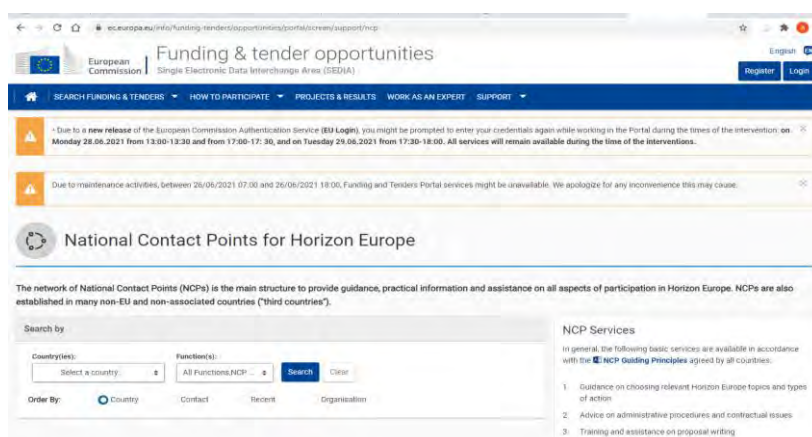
ec.europa.eu/info/funding-tenders/opportunities/portal/screen/support/ncp

European Commission | Funding & tender opportunities
Single Electronic Data Interchange Area (SEDIA)

English

Register Login

SEARCH FUNDING & TENDERS ▾ HOW TO PARTICIPATE ▾ PROJECTS & RESULTS WORK AS AN EXPERT SUPPORT ▾

• Due to a new release of the European Commission Authentication Service (EU Login), you might be prompted to enter your credentials again while working in the Portal during the times of the intervention: on Monday 28.06.2021 from 13:00-13:30 and from 17:00-17: 30, and on Tuesday 29.06.2021 from 17:30-18:00. All services will remain available during the time of the interventions.

Due to maintenance activities, between 26/06/2021 07:00 and 26/06/2021 18:00, Funding and Tenders Portal services might be unavailable. We apologize for any inconvenience this may cause.

National Contact Points for Horizon Europe

The network of National Contact Points (NCPs) is the main structure to provide guidance, practical information and assistance on all aspects of participation in Horizon Europe. NCPs are also established in many non-EU and non-associated countries ("third countries").

Search by

Country(ies):
Select a country

Function(s):
All Functions,NCP ...

Search Clear

Order By: Country Contact Recent Organisation

NCP Services

In general, the following basic services are available in accordance with the NCP Guiding Principles agreed by all countries:

1. Guidance on choosing relevant Horizon Europe topics and types of action
2. Advice on administrative procedures and contractual issues
3. Training and assistance on proposal writing